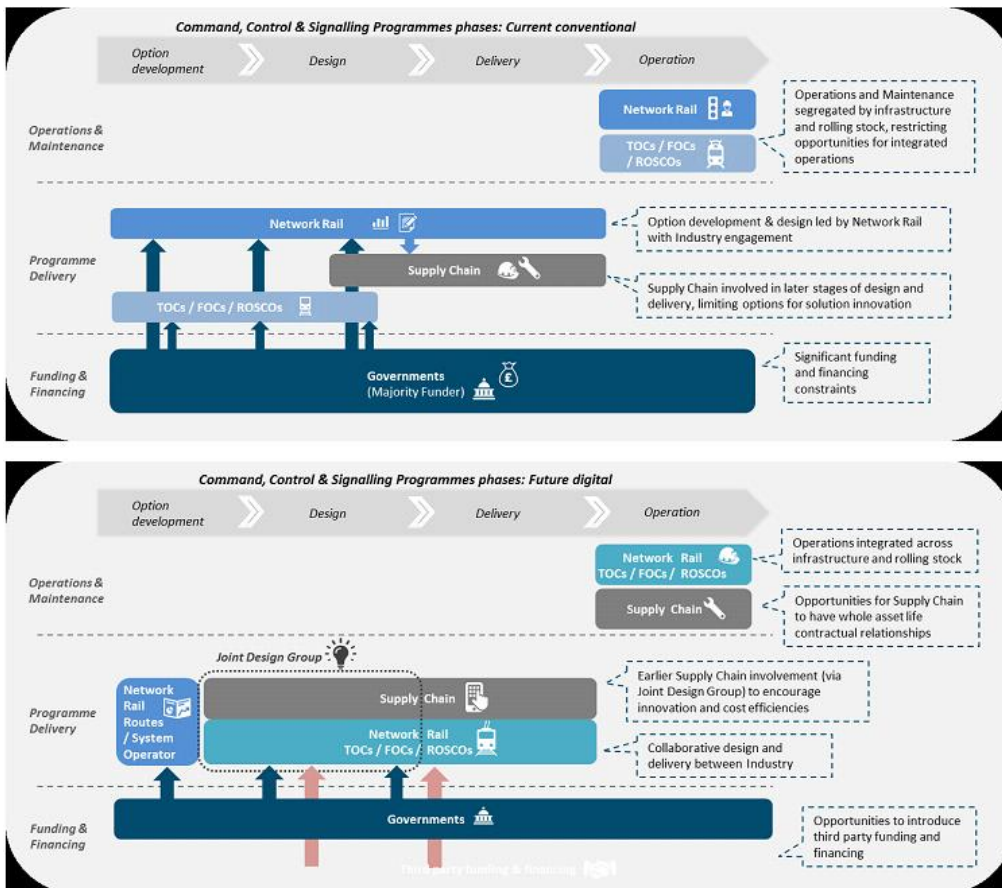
Command, Control & Signalling Programmes phases: Current conventional

Option development

Design

Delivery

Operation

Network Rail

TOCs / FOCs / ROSCOs

Operations and Maintenance segregated by infrastructure and rolling stock, restricting opportunities for integrated operations

Operations & Maintenance

Network Rail

Option development & design led by Network Rail with Industry engagement

Supply Chain

Supply Chain involved in later stages of design and delivery, limiting options for solution innovation

Programme Delivery

TOCs / FOCs / ROSCOs

Funding & Financing

Governments (Majority Funder)

Significant funding and financing constraints

Command, Control & Signalling Programmes phases: Future digital

Option development

Design

Delivery

Operation

Network Rail TOCs / FOCs / ROSCOs

Operations integrated across infrastructure and rolling stock

Operations & Maintenance

Supply Chain

Opportunities for Supply Chain to have whole asset life contractual relationships

Joint Design Group

Network Rail Routes / System Operator

Supply Chain

Earlier Supply Chain involvement (via Joint Design Group) to encourage innovation and cost efficiencies

Programme Delivery

Network Rail TOCs / FOCs / ROSCOs

Collaborative design and delivery between Industry

Funding & Financing

Governments

Opportunities to introduce third party funding and financing

Third party funding & financing